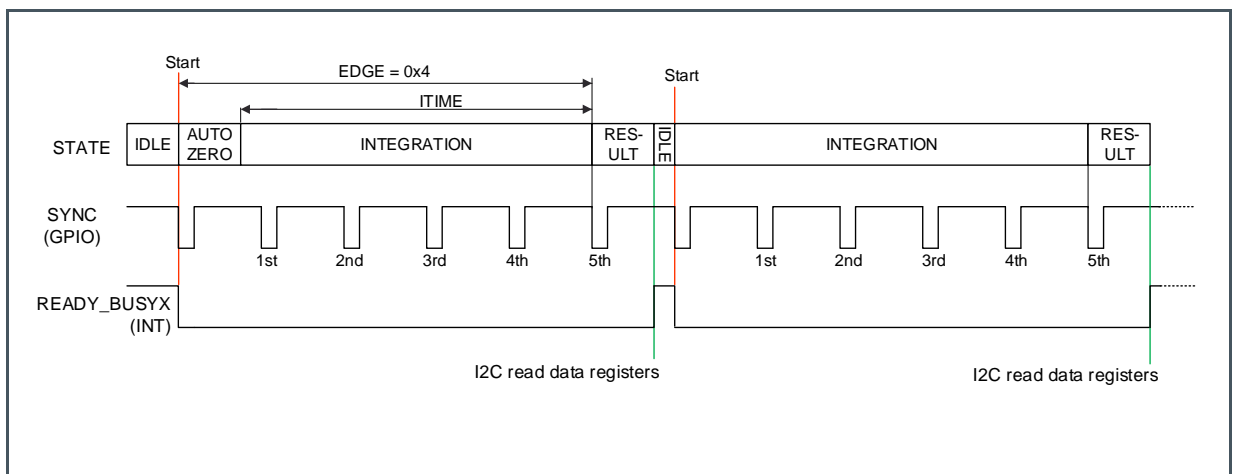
Start

EDGE = 0x4

ITIME

Start

STATE

IDLE

AUTO ZERO

INTEGRATION

RES-ULT

IDLE

INTEGRATION

RES-ULT

SYNC (GPIO)

1st

2nd

3rd

4th

5th

1st

2nd

3rd

4th

5th

READY_BUSYX (INT)

I2C read data registers

I2C read data registers